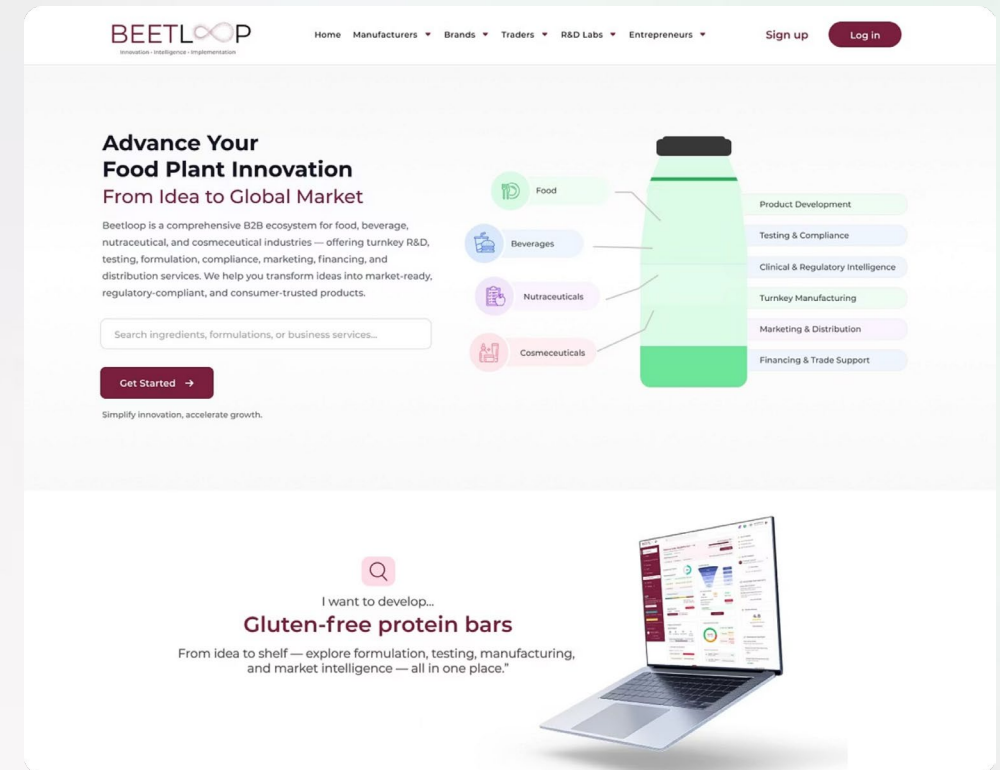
BEETLOOP
Innovation · Intelligence · Implementation

Home Manufacturers Brands Traders R&D Labs Entrepreneurs

Sign up Log in

Advance Your Food Plant Innovation
From Idea to Global Market

Beetloop is a comprehensive B2B ecosystem for food, beverage, nutraceutical, and cosmeceutical industries — offering turnkey R&D, testing, formulation, compliance, marketing, financing, and distribution services. We help you transform ideas into market-ready, regulatory-compliant, and consumer-trusted products.

Search ingredients, formulations, or business services...

Get Started →

Simplify innovation, accelerate growth.

Food
Beverages
Nutraceuticals
Cosmeceuticals

Product Development
Testing & Compliance
Clinical & Regulatory Intelligence
Turnkey Manufacturing
Marketing & Distribution
Financing & Trade Support

I want to develop...
Gluten-free protein bars
From idea to shelf — explore formulation, testing, manufacturing, and market intelligence — all in one place."